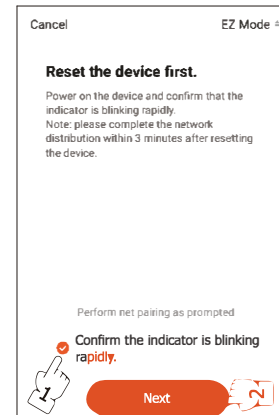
Cancel

EZ Mode

Reset the device first.

Power on the device and confirm that the indicator is blinking rapidly.
Note: please complete the network distribution within 3 minutes after resetting the device.

Perform net pairing as prompted

Confirm the indicator is blinking rapidly.

1

Next

2